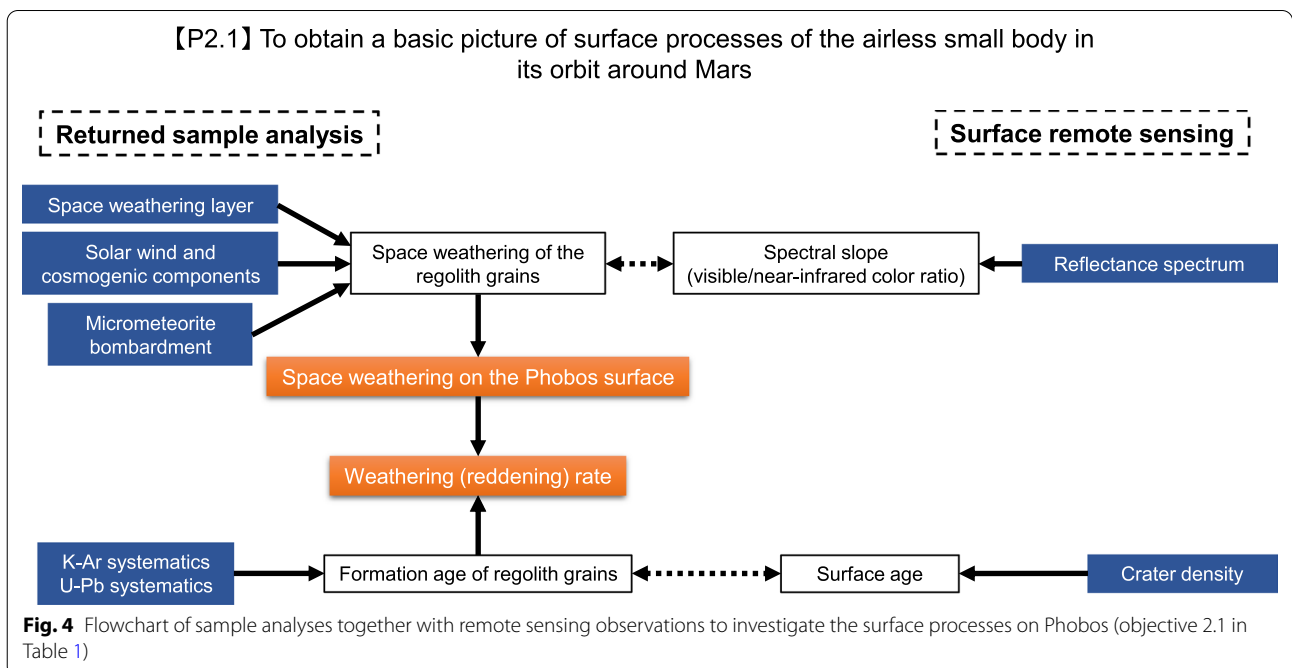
【P2.1】To obtain a basic picture of surface processes of the airless small body in its orbit around Mars

Returned sample analysis

Surface remote sensing

Space weathering layer

Solar wind and cosmogenic components

Micrometeorite bombardment

Space weathering of the regolith grains

Spectral slope (visible/near-infrared color ratio)

Reflectance spectrum

Space weathering on the Phobos surface

Weathering (reddening) rate

K-Ar systematics U-Pb systematics

Formation age of regolith grains

Surface age

Crater density

**Fig. 4** Flowchart of sample analyses together with remote sensing observations to investigate the surface processes on Phobos (objective 2.1 in Table 1)